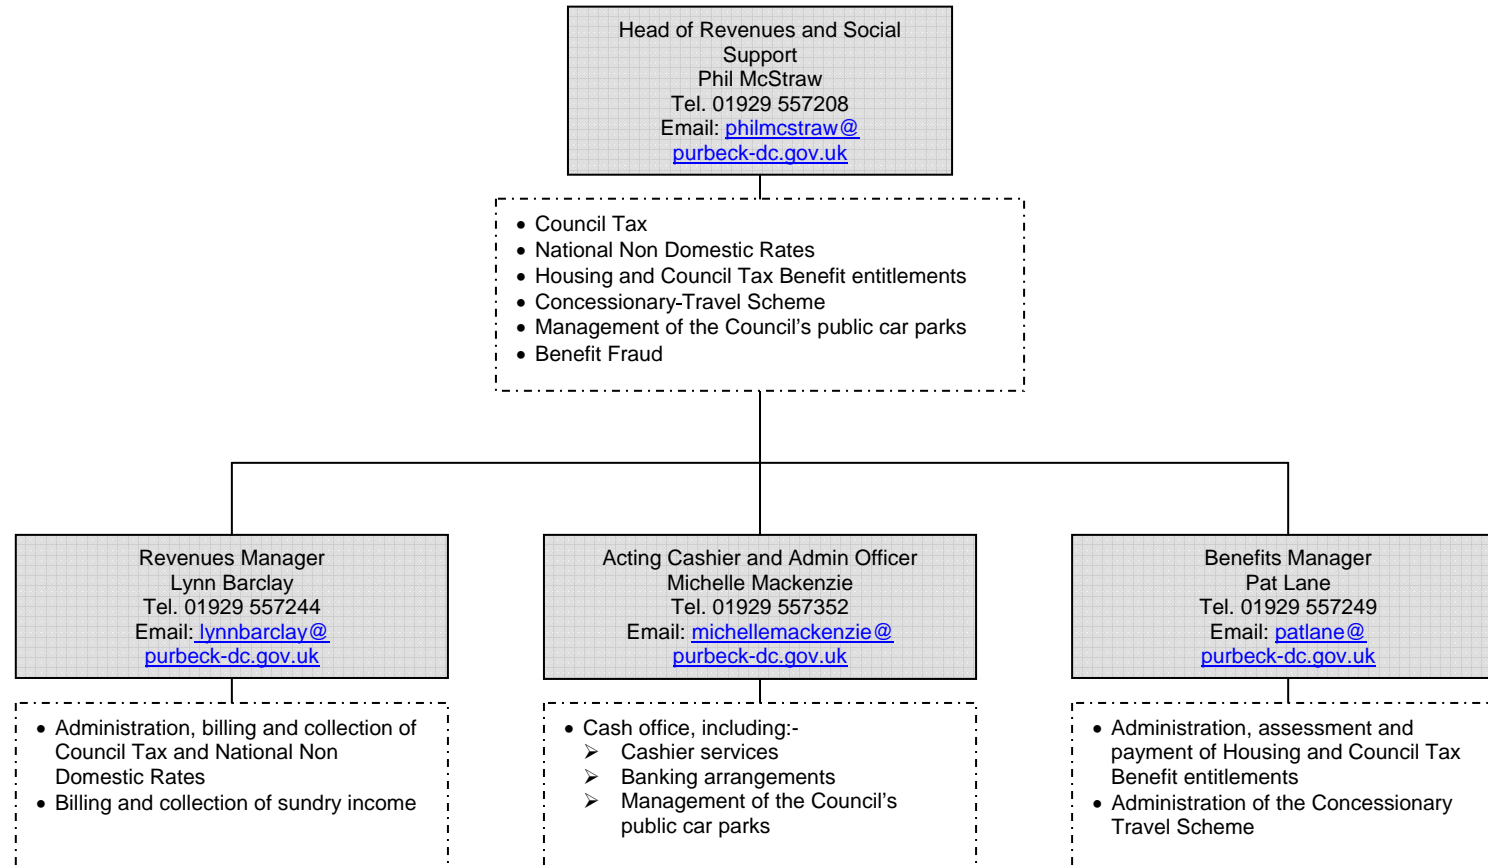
Head of Revenues and Social Support
Phil McStraw
Tel. 01929 557208
Email: philmcstraw@purbeck-dc.gov.uk

- Council Tax
- National Non Domestic Rates
- Housing and Council Tax Benefit entitlements
- Concessionary-Travel Scheme
- Management of the Council's public car parks
- Benefit Fraud

Revenues Manager
Lynn Barclay
Tel. 01929 557244
Email: lynnbarclay@purbeck-dc.gov.uk

- Administration, billing and collection of Council Tax and National Non Domestic Rates
- Billing and collection of sundry income

Acting Cashier and Admin Officer
Michelle Mackenzie
Tel. 01929 557352
Email: michellemackenzie@purbeck-dc.gov.uk

- Cash office, including:-
  - Cashier services
  - Banking arrangements
  - Management of the Council's public car parks

Benefits Manager
Pat Lane
Tel. 01929 557249
Email: patlane@purbeck-dc.gov.uk

- Administration, assessment and payment of Housing and Council Tax Benefit entitlements
- Administration of the Concessionary Travel Scheme